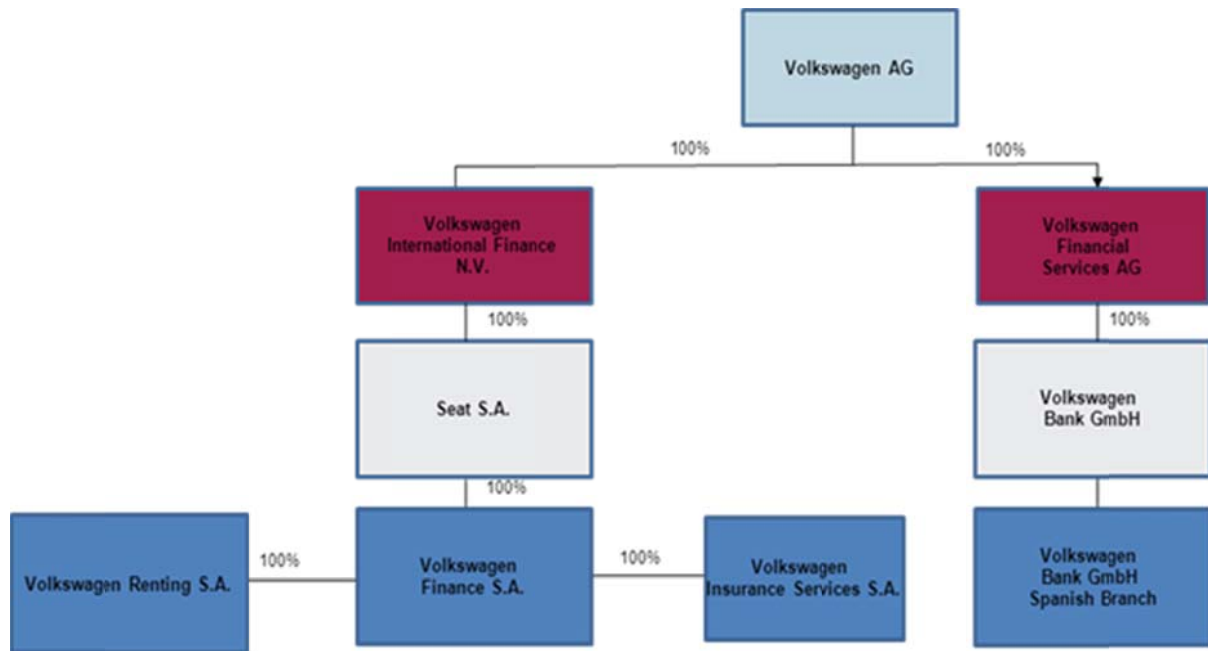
Volkswagen AG

100%

100%

Volkswagen International Finance N.V.

Volkswagen Financial Services AG

100%

100%

Seat S.A.

Volkswagen Bank GmbH

100%

Volkswagen Renting S.A.

100%

Volkswagen Finance S.A.

100%

Volkswagen Insurance Services S.A.

Volkswagen Bank GmbH Spanish Branch